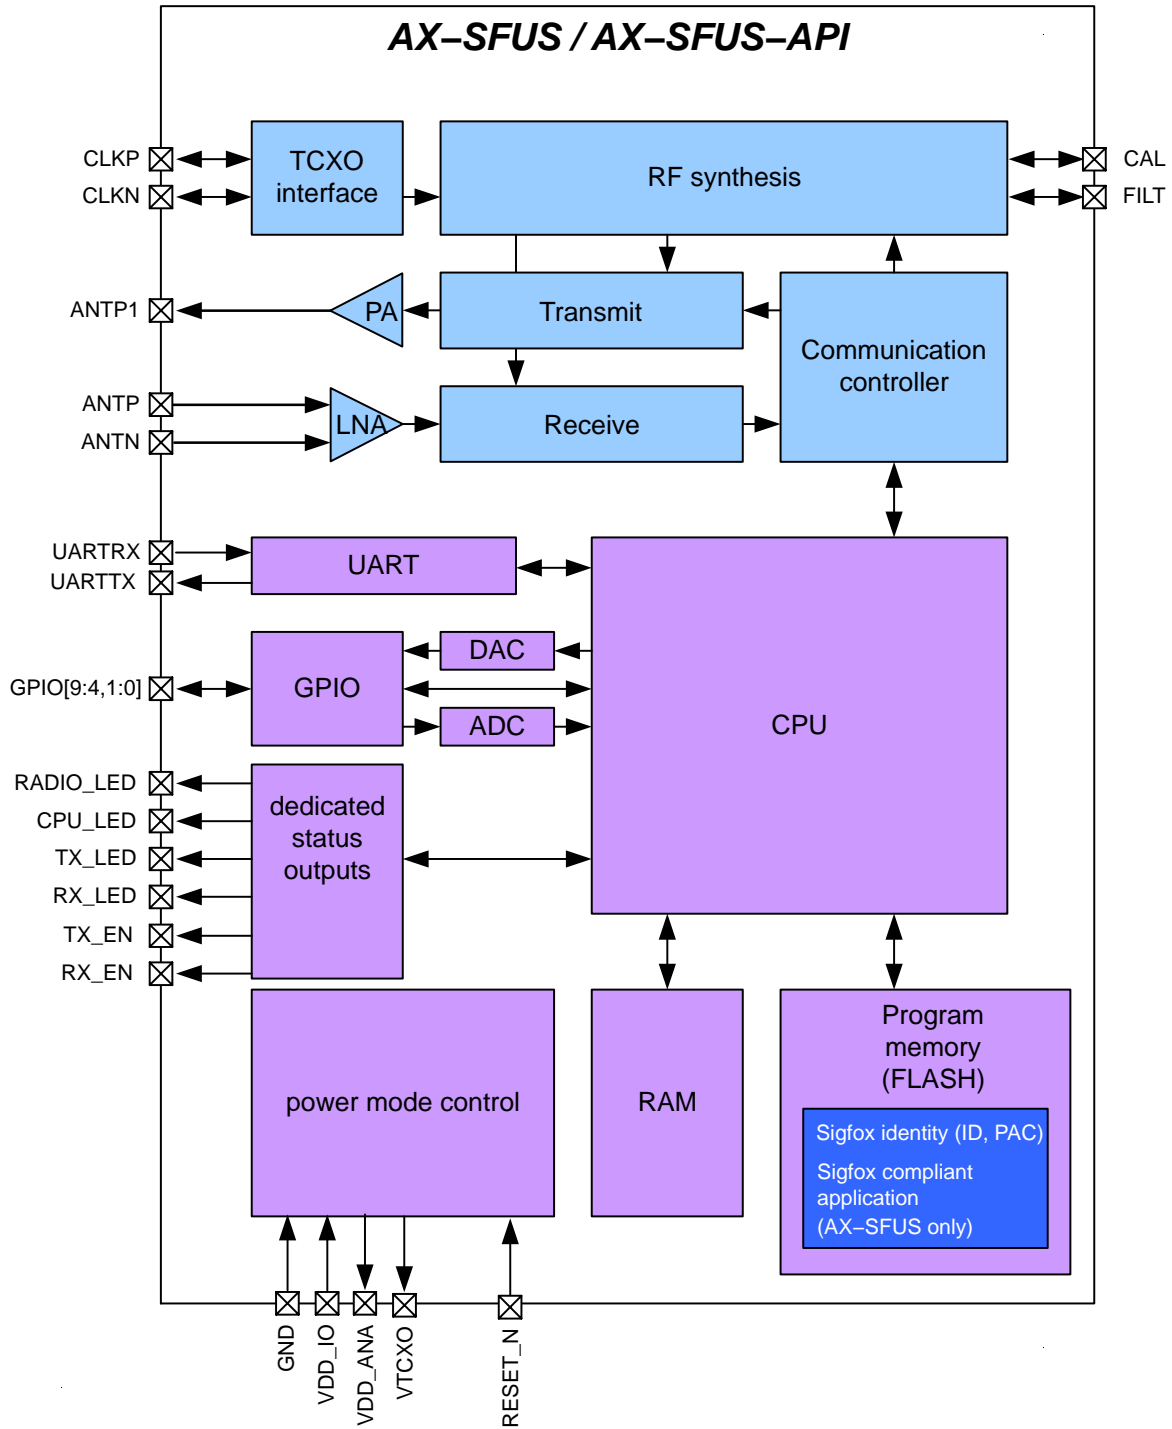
AX–SFUS / AX–SFUS–API

CLKP
CLKN
TCXO interface
RF synthesis
CAL
FILT
ANTP1
PA
Transmit
Communication controller
ANTP
ANTN
LNA
Receive
UARTRX
UARTTX
UART
GPIO[9:4,1:0]
GPIO
DAC
ADC
CPU
RADIO_LED
CPU_LED
TX_LED
RX_LED
TX_EN
RX_EN
dedicated status outputs
power mode control
RAM
Program memory (FLASH)
Sigfox identity (ID, PAC)
Sigfox compliant application (AX–SFUS only)
GND
VDD_IO
VDD_ANA
VTCXO
RESET_N